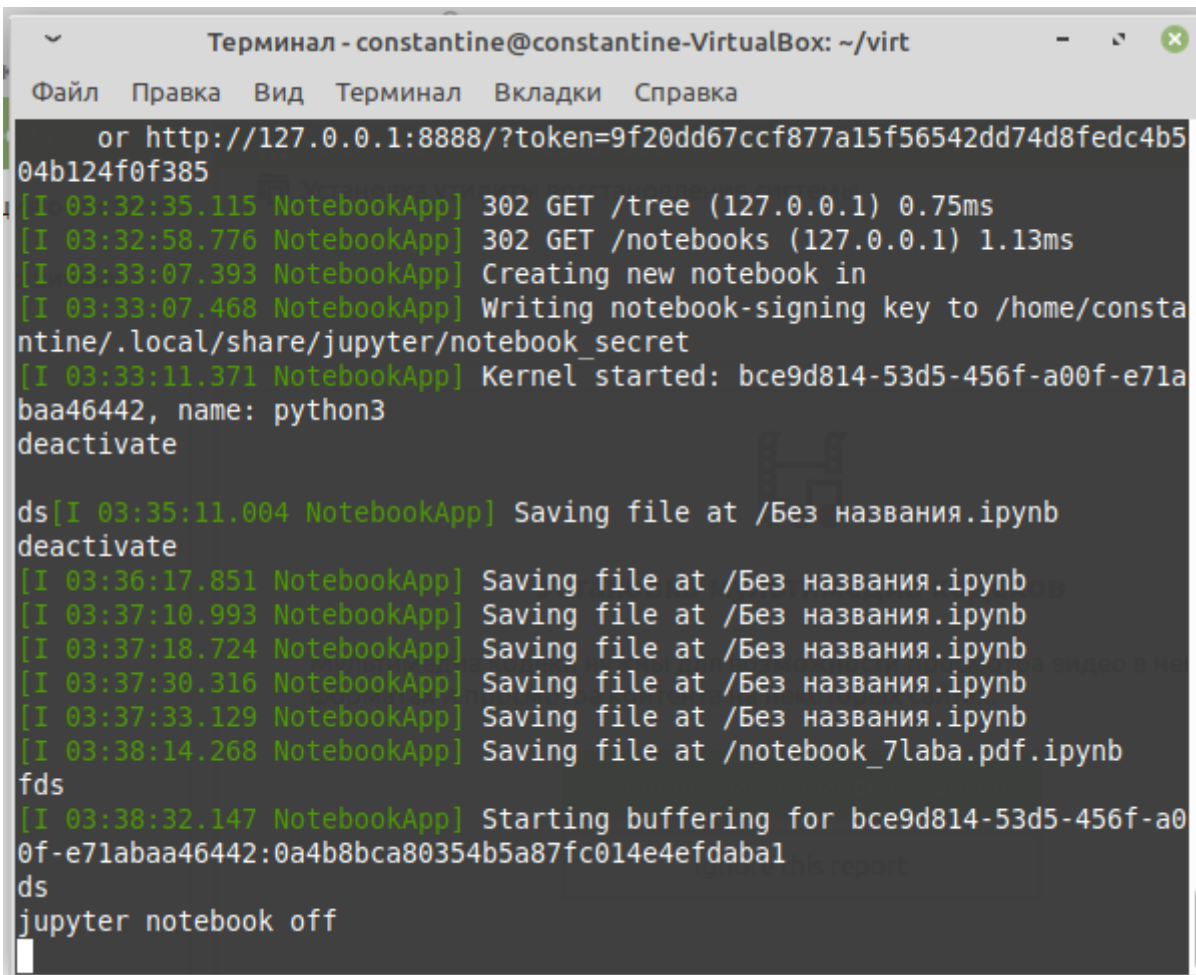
Терминал - constantine@constantine-VirtualBox: ~/virt

Файл Правка Вид Терминал Вкладки Справка

or http://127.0.0.1:8888/?token=9f20dd67ccf877a15f56542dd74d8fedc4b504b124f0f385
[I 03:32:35.115 NotebookApp] 302 GET /tree (127.0.0.1) 0.75ms
[I 03:32:58.776 NotebookApp] 302 GET /notebooks (127.0.0.1) 1.13ms
[I 03:33:07.393 NotebookApp] Creating new notebook in
[I 03:33:07.468 NotebookApp] Writing notebook-signing key to /home/constantine/.local/share/jupyter/notebook_secret
[I 03:33:11.371 NotebookApp] Kernel started: bce9d814-53d5-456f-a00f-e71abaa46442, name: python3
deactivate

ds[I 03:35:11.004 NotebookApp] Saving file at /Без названия.ipynb
deactivate
[I 03:36:17.851 NotebookApp] Saving file at /Без названия.ipynb
[I 03:37:10.993 NotebookApp] Saving file at /Без названия.ipynb
[I 03:37:18.724 NotebookApp] Saving file at /Без названия.ipynb
[I 03:37:30.316 NotebookApp] Saving file at /Без названия.ipynb
[I 03:37:33.129 NotebookApp] Saving file at /Без названия.ipynb
[I 03:38:14.268 NotebookApp] Saving file at /notebook_7laba.pdf.ipynb
fds
[I 03:38:32.147 NotebookApp] Starting buffering for bce9d814-53d5-456f-a00f-e71abaa46442:0a4b8bca80354b5a87fc014e4efdaba1
ds
jupyter notebook off